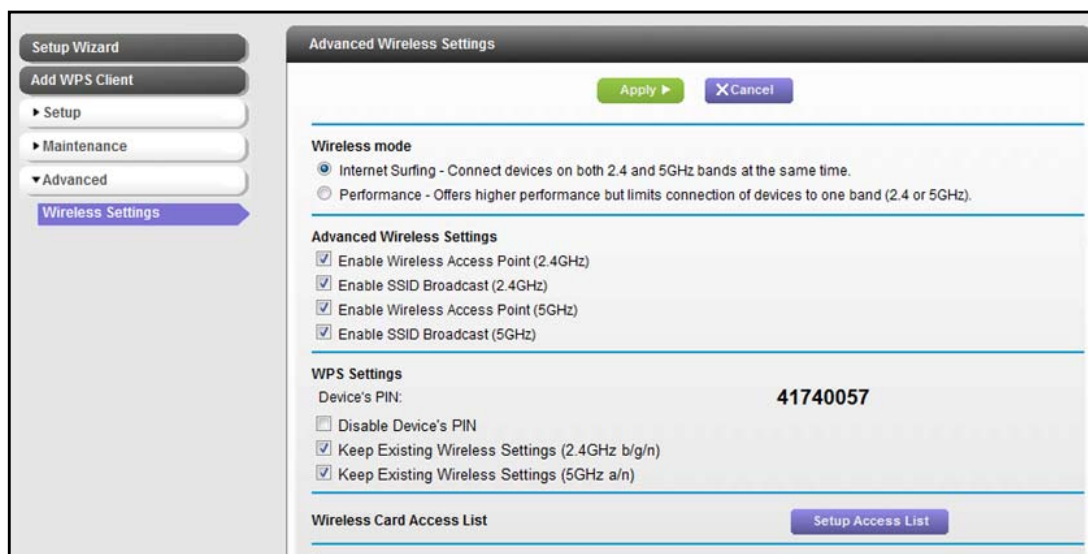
Setup Wizard
Add WPS Client
▸ Setup
▸ Maintenance
▾ Advanced
Wireless Settings

Advanced Wireless Settings

Apply ▸
✕ Cancel

Wireless mode
Internet Surfing - Connect devices on both 2.4 and 5GHz bands at the same time.
Performance - Offers higher performance but limits connection of devices to one band (2.4 or 5GHz).

Advanced Wireless Settings
Enable Wireless Access Point (2.4GHz)
Enable SSID Broadcast (2.4GHz)
Enable Wireless Access Point (5GHz)
Enable SSID Broadcast (5GHz)

WPS Settings
Device's PIN: 41740057
Disable Device's PIN
Keep Existing Wireless Settings (2.4GHz b/g/n)
Keep Existing Wireless Settings (5GHz a/n)

Wireless Card Access List
Setup Access List